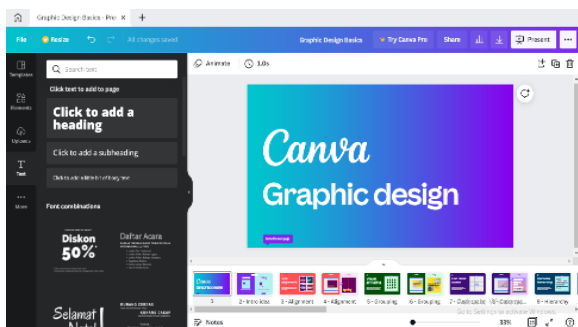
Graphic Design Basics - Pre ×
+
File
Resize
All changes saved
Graphic Design Basics
Try Canva Pro
Share
Present
Templates
Elements
Uploads
Text
More
Search text
Click text to add to page
Click to add a heading
Click to add a subheading
Click to add a little bit of body text
Font combinations
Diskon 50%
Daftar Acara
Selamat
Animate
3.0s
Canva
Graphic design
1
2 - Intro Idea
3 - Alignment
4 - Alignment
5 - Grouping
6 - Grouping
7 - Dashboards
8 - Dashboards
9 - Hierarchy
Notes
33%
?
Go to Settings to activate Windows.